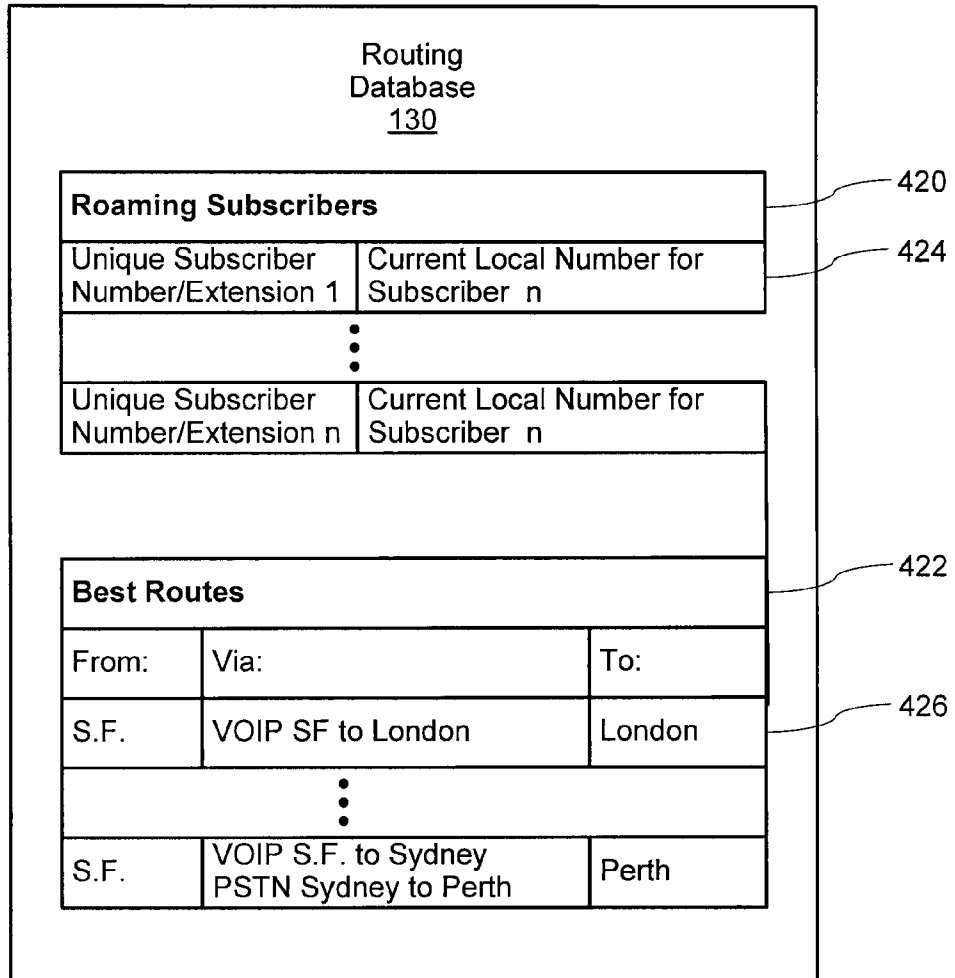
Routing Database 130

420

424

422

426

| Roaming Subscribers | |
|---|---|
| Unique Subscriber Number/Extension 1 | Current Local Number for Subscriber n |
| ⋮ | |
| Unique Subscriber Number/Extension n | Current Local Number for Subscriber n |

| Best Routes | | |
|---|---|---|
| From: | Via: | To: |
| S.F. | VOIP SF to London | London |
| ⋮ | | |
| S.F. | VOIP S.F. to Sydney PSTN Sydney to Perth | Perth |